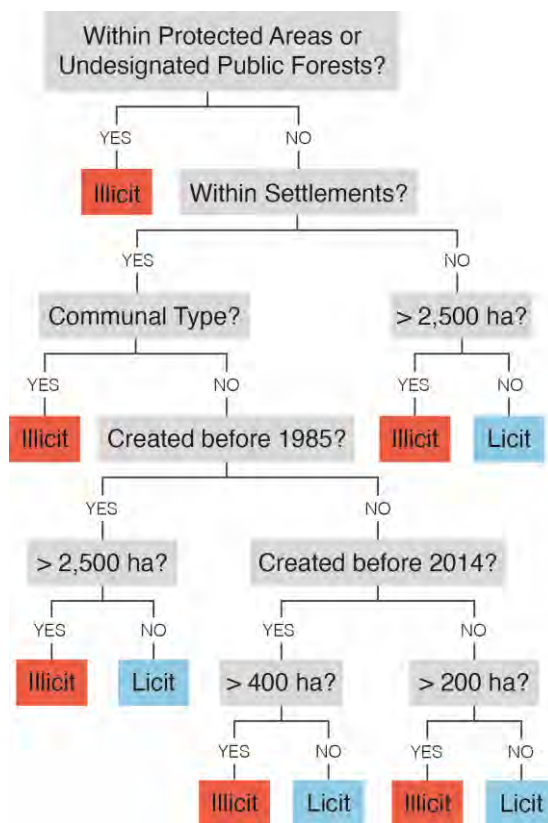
Within Protected Areas or Undesignated Public Forests?

YES

NO

Illicit

Within Settlements?

YES

NO

Communal Type?

> 2,500 ha?

YES

NO

YES

NO

Illicit

Created before 1985?

Illicit

Licit

YES

NO

> 2,500 ha?

Created before 2014?

YES

NO

YES

NO

Illicit

Licit

> 400 ha?

> 200 ha?

YES

NO

YES

NO

Illicit

Licit

Illicit

Licit